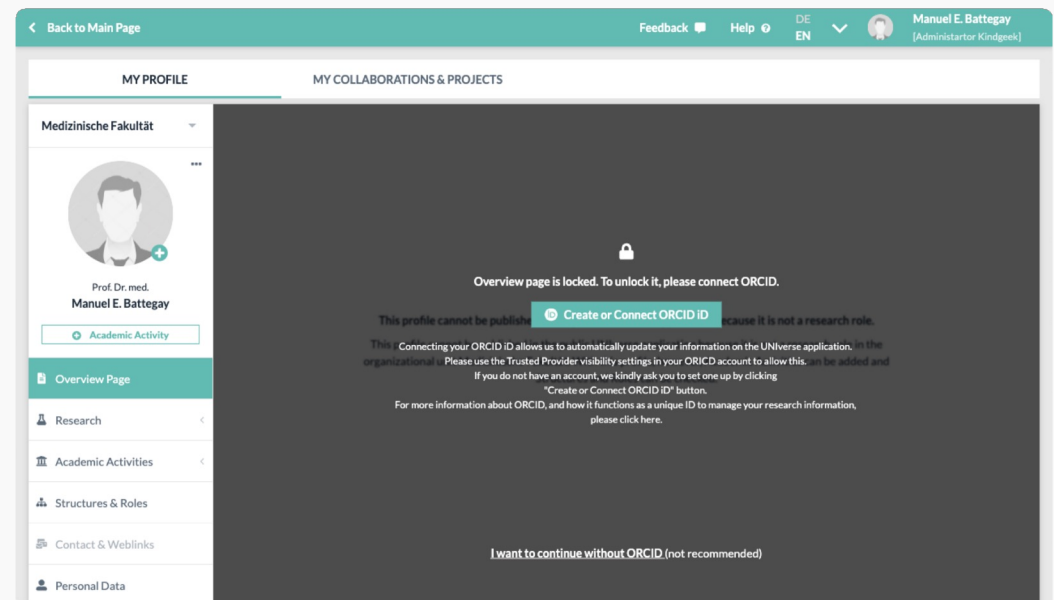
Back to Main Page

Feedback Help DE EN

Manuel E. Battegay
[Administartor Kindgeek]

MY PROFILE

MY COLLABORATIONS & PROJECTS

Medizinische Fakultät

Prof. Dr. med.
Manuel E. Battegay

Academic Activity

Overview Page

Research

Academic Activities

Structures & Roles

Contact & Weblinks

Personal Data

Overview page is locked. To unlock it, please connect ORCID.

Create or Connect ORCID iD

This profile cannot be publishe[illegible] because it is not a research role.

This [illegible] in the organizational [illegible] can be added and

Connecting your ORCID iD allows us to automatically update your information on the UNIverse application.
Please use the Trusted Provider visibility settings in your ORICD account to allow this.
If you do not have an account, we kindly ask you to set one up by clicking
"Create or Connect ORCID iD" button.
For more information about ORCID, and how it functions as a unique ID to manage your research information, please click here.

I want to continue without ORCID (not recommended)